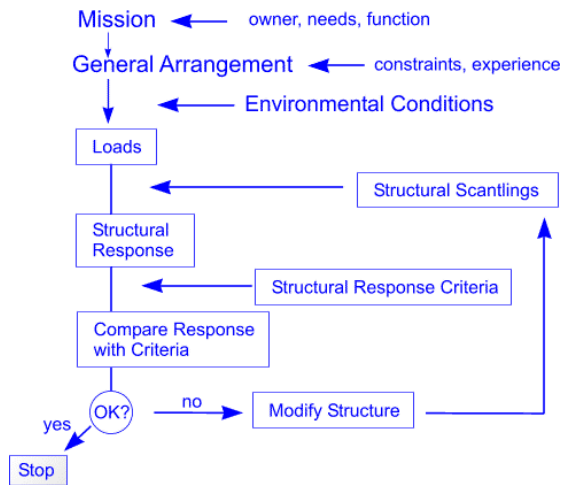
Mission
owner, needs, function
General Arrangement
constraints, experience
Environmental Conditions
Loads
Structural Scantlings
Structural Response
Structural Response Criteria
Compare Response with Criteria
OK?
no
Modify Structure
yes
Stop